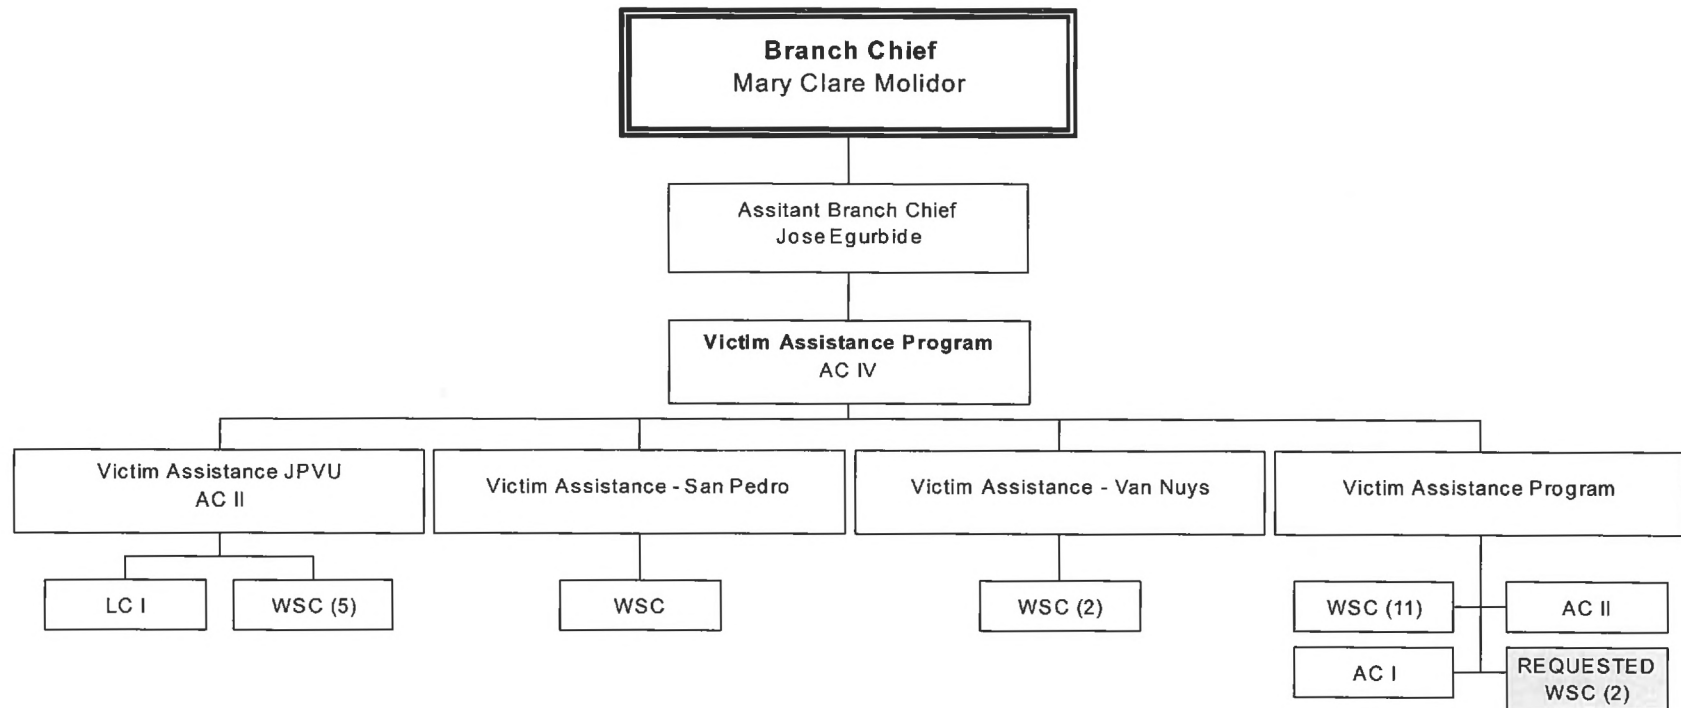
Branch Chief
Mary Clare Molidor

Assitant Branch Chief
Jose Egurbide

Victim Assistance Program
AC IV

Victim Assistance JPVU
AC II

LC I

WSC (5)

Victim Assistance - San Pedro

WSC

Victim Assistance - Van Nuys

WSC (2)

Victim Assistance Program

WSC (11)

AC II

AC I

REQUESTED
WSC (2)